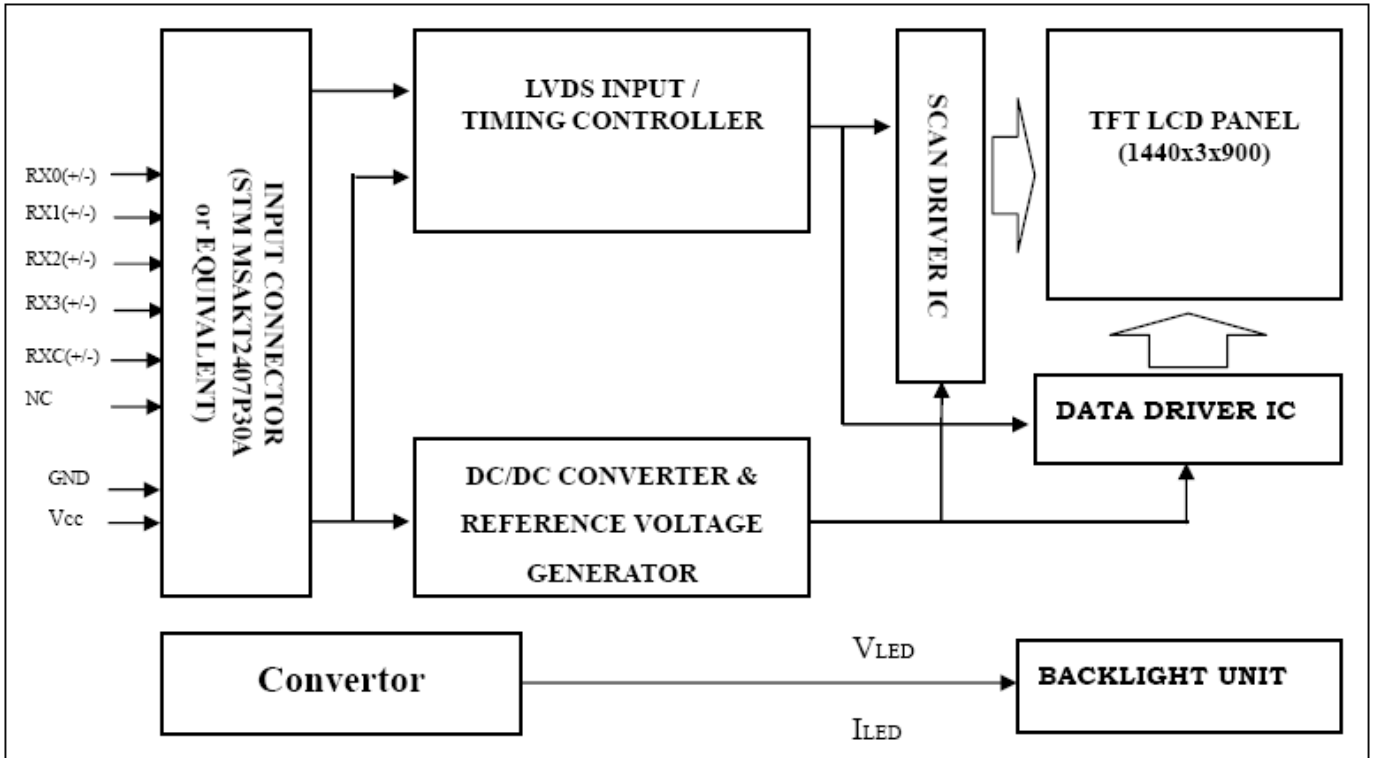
RX0(+/-)
RX1(+/-)
RX2(+/-)
RX3(+/-)
RXC(+/-)
NC
GND
Vcc

INPUT CONNECTOR (STM MSAKT2407P30A or EQUIVALENT)

LVDS INPUT / TIMING CONTROLLER

SCAN DRIVER IC

TFT LCD PANEL (1440x3x900)

DATA DRIVER IC

DC/DC CONVERTER & REFERENCE VOLTAGE GENERATOR

Convertor

VLED

ILED

BACKLIGHT UNIT